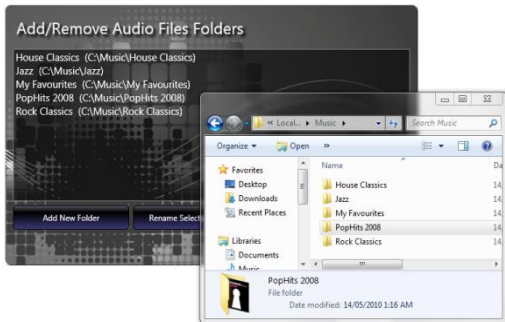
Add/Remove Audio Files Folders

House Classics (C:\Music\House Classics)
Jazz (C:\Music\Jazz)
My Favourites (C:\Music\My Favourites)
PopHits 2008 (C:\Music\PopHits 2008)
Rock Classics (C:\Music\Rock Classics)

Add New Folder
Rename Select

« Local... ▸ Music ▸
Search Music

Organize ▾
Open
»

Name

Favorites
Desktop
Downloads
Recent Places

Libraries
Documents
Music

House Classics
Jazz
My Favourites
PopHits 2008
Rock Classics

14
14
14
14
14

PopHits 2008
File folder
Date modified: 14/05/2010 1:16 AM